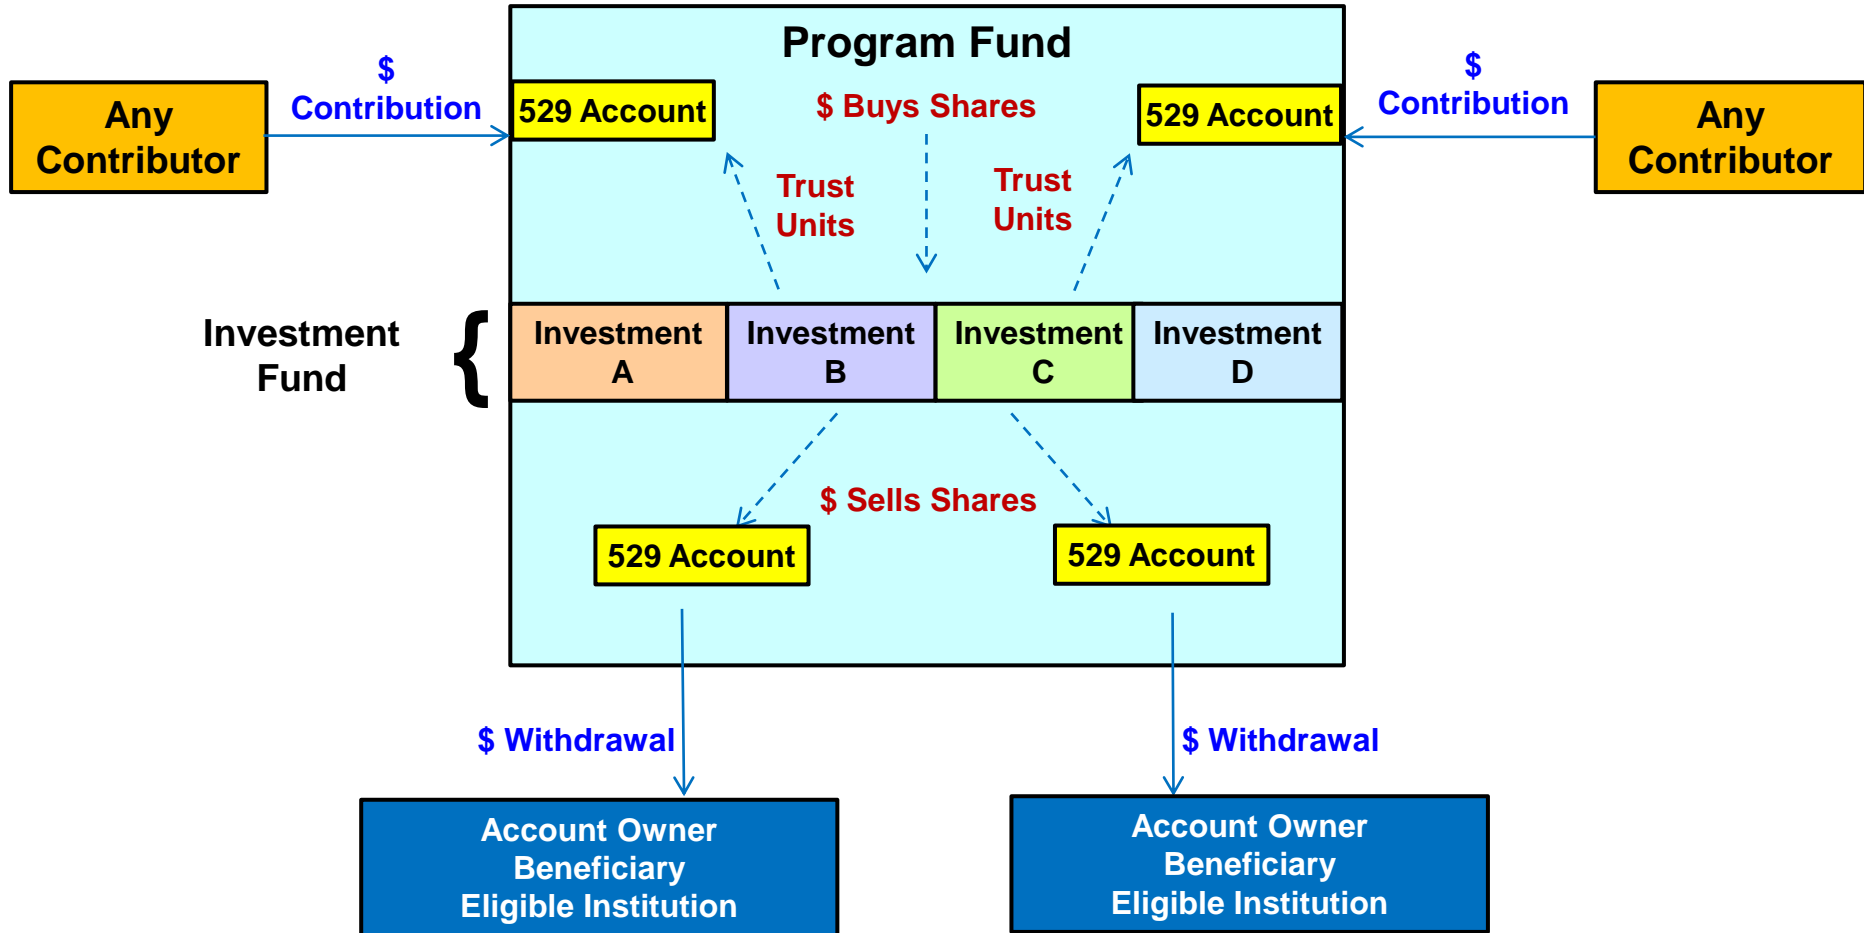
Program Fund

Any Contributor

$ Contribution

529 Account

$ Buys Shares

529 Account

$ Contribution

Any Contributor

Trust Units

Trust Units

Investment Fund

Investment A

Investment B

Investment C

Investment D

$ Sells Shares

529 Account

529 Account

$ Withdrawal

$ Withdrawal

Account Owner
Beneficiary
Eligible Institution

Account Owner
Beneficiary
Eligible Institution